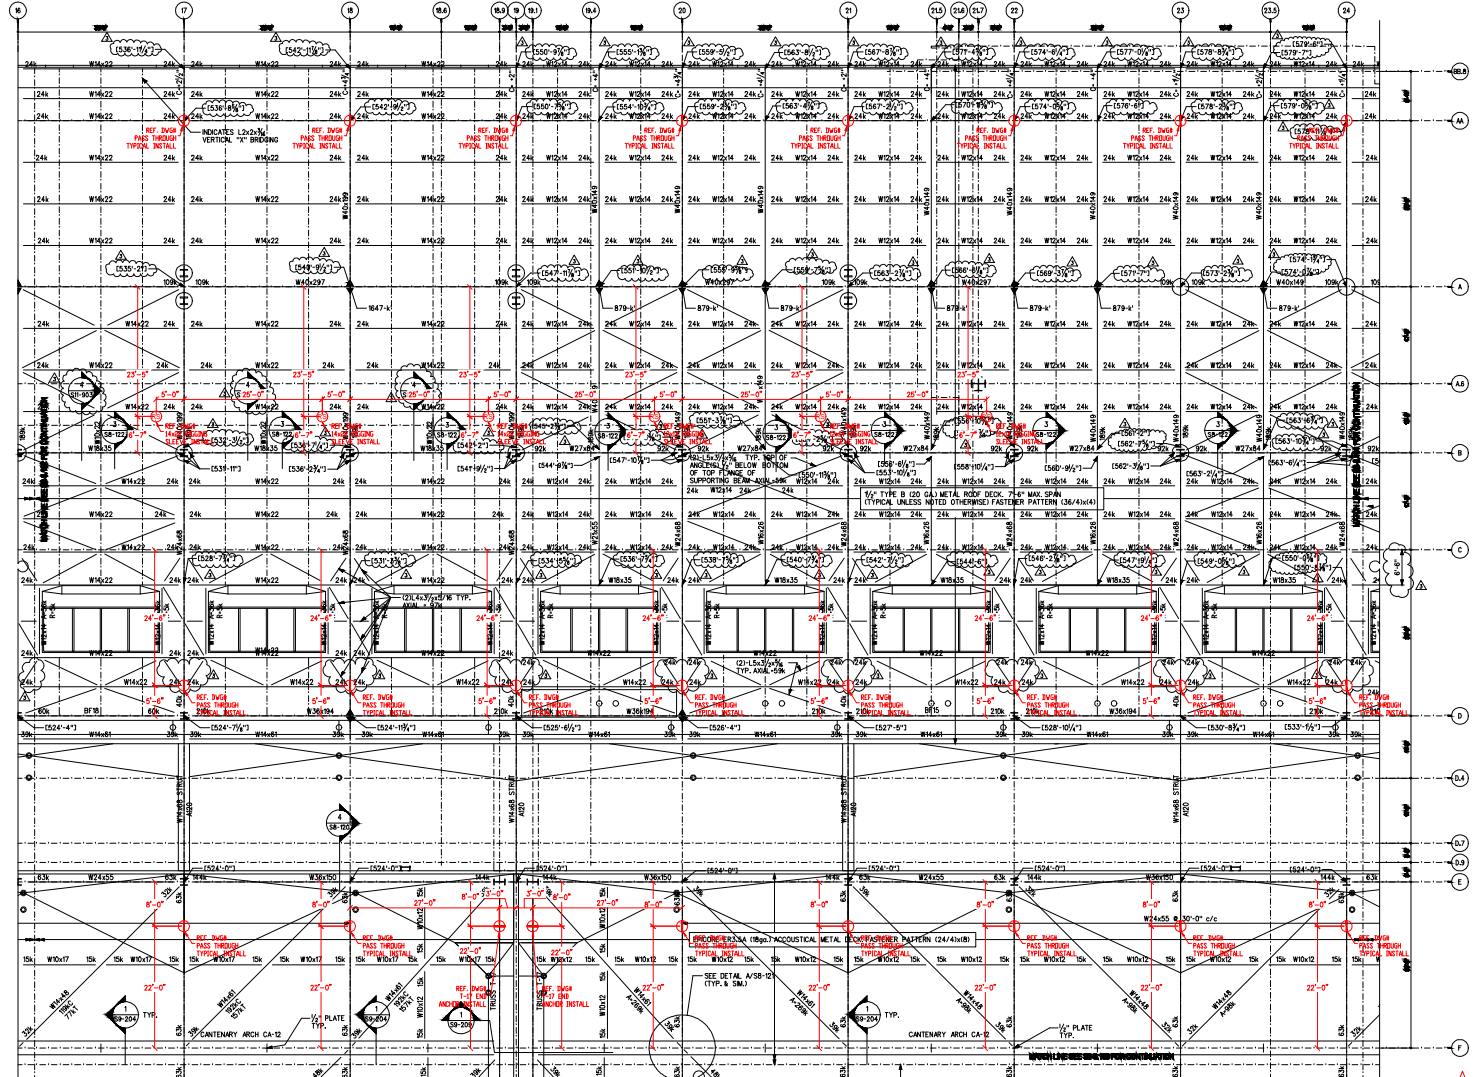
16 17 18 18.6 18.9 19 19.1 19.4 20 21 21.5 21.6 21.7 22 23 23.5 24

[536'-1½"] [542'-1½"] [550'-9⅛"] [555'-1⅝"] [559'-9⅝"] [563'-8⅞"] [567'-8"] [571'-4⅝"] [574'-6¾"] [577'-0¾"] [578'-8⅞"] [579'-8"]

W14x22 W12x14 24k

REF. DWG# PASS THROUGH TYPICAL INSTALL

INDICATES L2x2x¼ VERTICAL "X" BRIDGING

W40x149 W40x297 109k 1647-k' 879-k'

[535'-2"] [549'-6⅞"] [547'-11⅞"] [551'-9½"] [556'-8⅞"] [559'-7⅞"] [563'-2½"] [566'-8⅞"] [569'-3⅝"] [571'-7"] [573'-2⅜"] [574'-1⅝"]

23'-5" 5'-0" 25'-0"

S11-903 S8-122

W18x35 W27x84 92k

[531'-11"] [536'-2⅝"] [541'-9½"] [544'-9⅞"] [547'-0⅞"] [550'-11⅝"] [553'-10⅞"] [558'-10⅞"] [560'-9½"] [562'-7⅞"] [563'-2⅛"] [563'-6⅞"]

(2)-L5x3½x⅜ TYP. TOP OF ANGLE ¾" BELOW BOTTOM OF TOP FLANGE OF SUPPORTING BEAM AXIAL=58K

1½" TYPE B (20 GA) METAL ROOF DECK, 7'-6" MAX SPAN (TYPICAL UNLESS NOTED OTHERWISE) FASTENER PATTERN (36/4)x4)

W24x68 W18x26 W18x35 W40x149

[528'-7⅞"] [531'-3⅞"] [534'-10⅞"] [536'-2⅛"] [538'-7⅝"] [540'-0⅞"] [542'-7¾"] [544'-6"] [548'-0⅝"] [547'-9½"] [549'-0⅝"] [550'-8⅛"]

(2)L4x3½x5/16 TYP. AXIAL = 97k

(2)-L5x3½x⅜ TYP. AXIAL=59K

24'-6" 5'-6"

W36x194 BF18 BF15 60k 40k 210k

[524'-4"] [524'-7⅛"] [524'-11⅞"] [525'-6½"] [526'-4"] [527'-5"] [528'-10¼"] [530'-8⅞"] [533'-½"]

W14x61 39k

W14x68 STRUT A120

58-120

A A.6 B C D D.4 D.7 D.9 E F BB.8 AA

[524'-0"]

W24x55 W36x150 63k 144k 32k

8'-0" 27'-0" 3'-0" 22'-0"

W10x17 W10x12 15k

REF. DWG# 1-17 END ANCHOR INSTALL

PROCHEMICAL 5A (18ga.) ACCOUSTICAL METAL DECK FASTENER PATTERN (24/4)x(8)

W24x55 @ 30'-0" c/c

SEE DETAIL A/58-12 (TYP. & SIM.)

S9-204 TYP. S9-200

CANTENARY ARCH CA-12

½" PLATE TYP.

W14x48 W14x61 A-206k A-195k

6'-6"